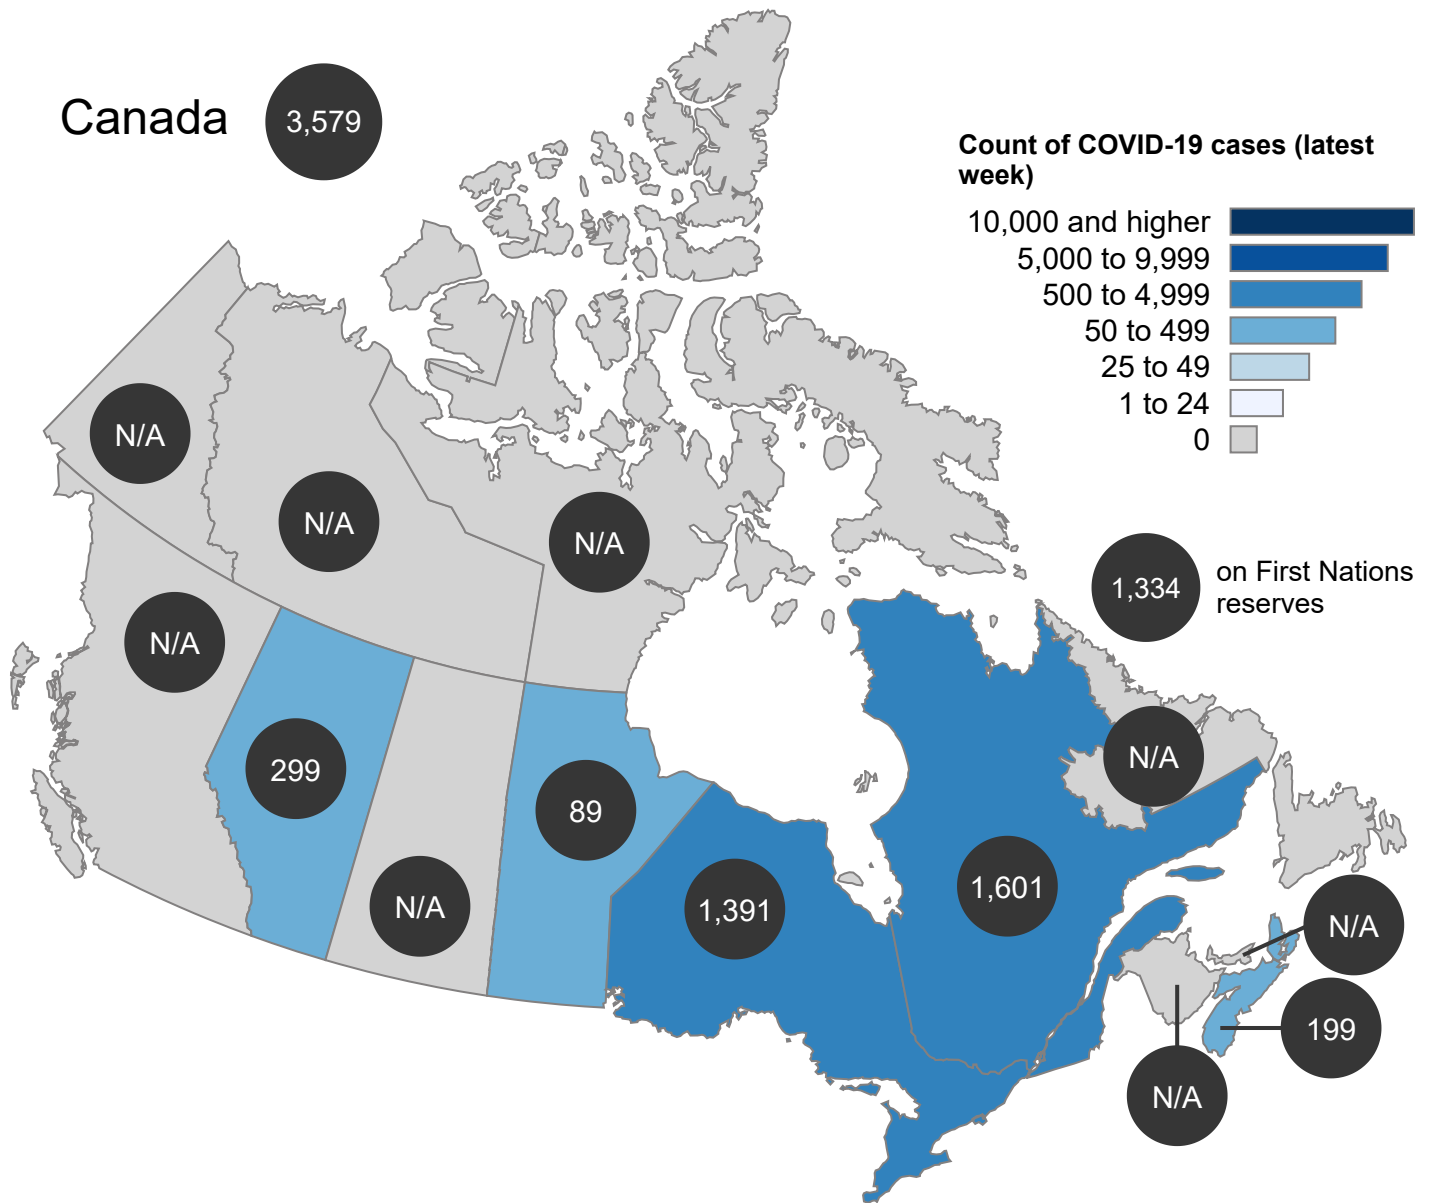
Canada 3,579

Count of COVID-19 cases (latest week)

10,000 and higher
5,000 to 9,999
500 to 4,999
50 to 499
25 to 49
1 to 24
0

1,334 on First Nations reserves

N/A
N/A
N/A
N/A
299
N/A
89
1,391
1,601
N/A
N/A
199
N/A